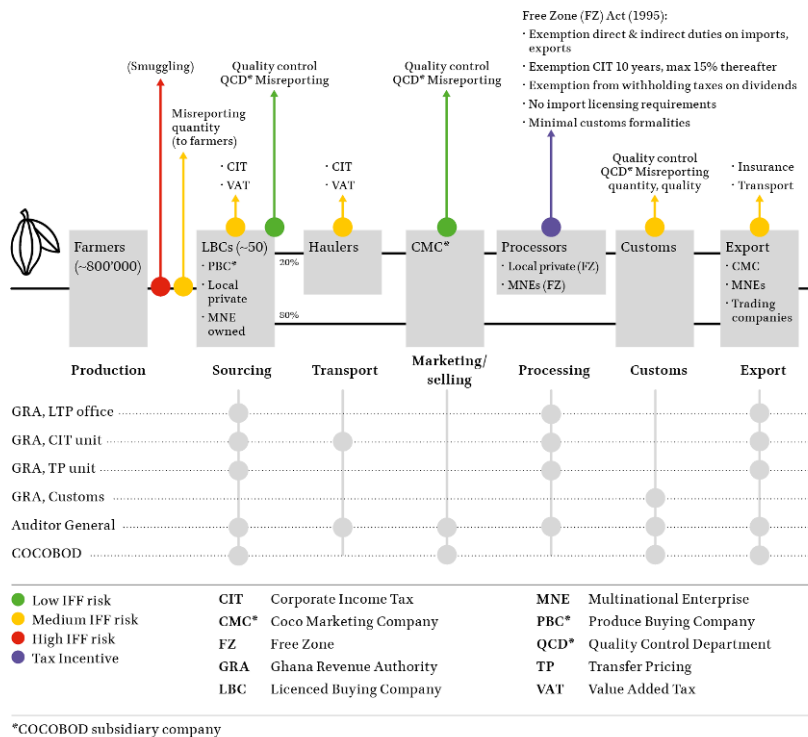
Free Zone (FZ) Act (1995):
· Exemption direct & indirect duties on imports, exports
· Exemption CIT 10 years, max 15% thereafter
· Exemption from withholding taxes on dividends
· No import licensing requirements
· Minimal customs formalities

(Smuggling)

Misreporting quantity (to farmers)

Quality control QCD* Misreporting

· CIT
· VAT

· CIT
· VAT

Quality control QCD* Misreporting

Quality control QCD* Misreporting quantity, quality

· Insurance
· Transport

Farmers (~800'000)

LBCs (~50)
· PBC*
· Local private
· MNE owned

20%

80%

Haulers

CMC*

Processors
· Local private (FZ)
· MNEs (FZ)

Customs

Export
· CMC
· MNEs
· Trading companies

Production

Sourcing

Transport

Marketing/ selling

Processing

Customs

Export

GRA, LTP office

GRA, CIT unit

GRA, TP unit

GRA, Customs

Auditor General

COCOBOD

Low IFF risk
Medium IFF risk
High IFF risk
Tax Incentive

| | | | |
|---|---|---|---|
| CIT | Corporate Income Tax | MNE | Multinational Enterprise |
| CMC* | Coco Marketing Company | PBC* | Produce Buying Company |
| FZ | Free Zone | QCD* | Quality Control Department |
| GRA | Ghana Revenue Authority | TP | Transfer Pricing |
| LBC | Licenced Buying Company | VAT | Value Added Tax |

*COCOBOD subsidiary company